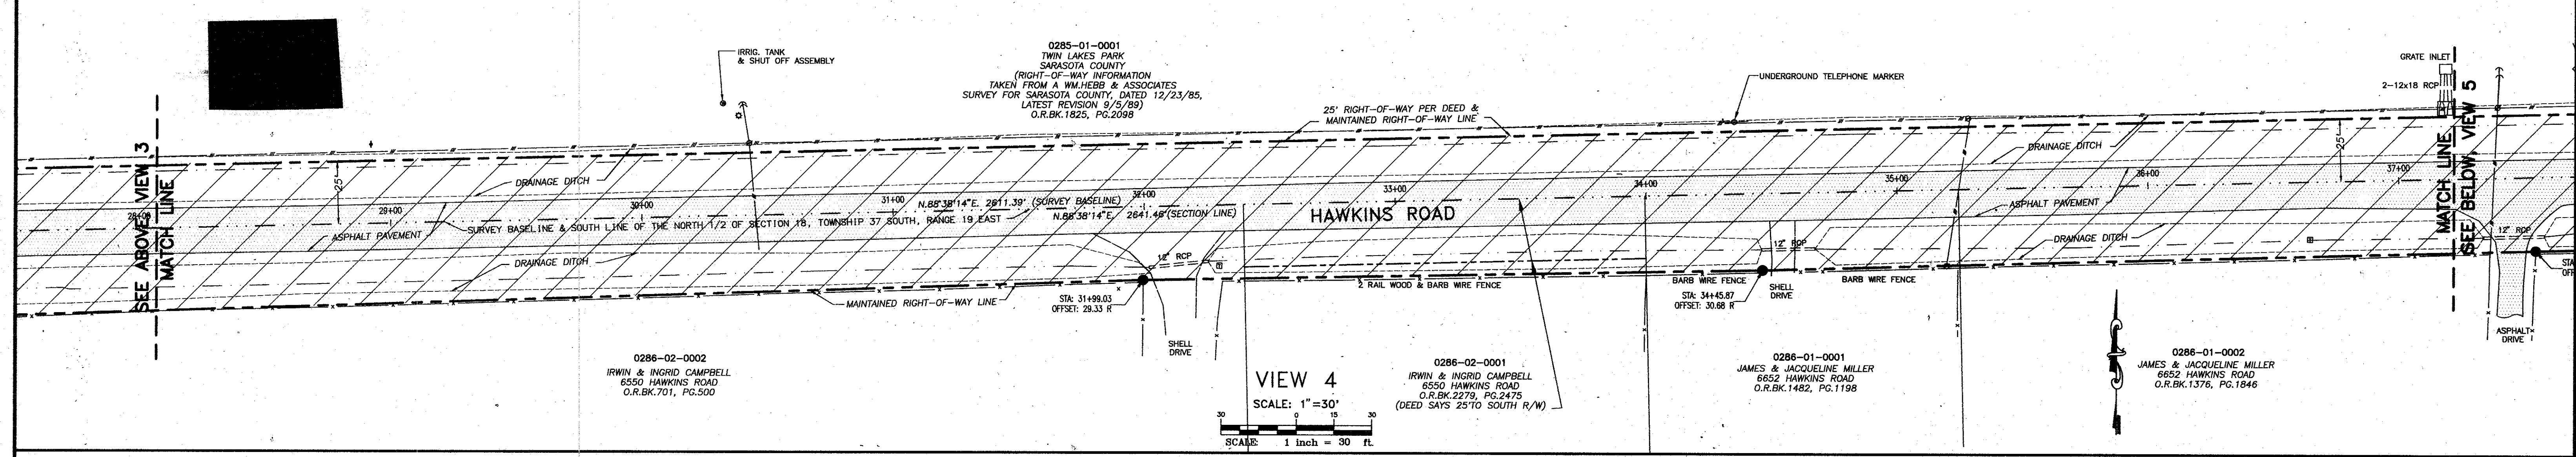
IRRIG. TANK & SHUT OFF ASSEMBLY

0285-01-0001
TWIN LAKES PARK
SARASOTA COUNTY
(RIGHT-OF-WAY INFORMATION TAKEN FROM A WM.HEBB & ASSOCIATES SURVEY FOR SARASOTA COUNTY, DATED 12/23/85, LATEST REVISION 9/5/89)
O.R.BK.1825, PG.2098

UNDERGROUND TELEPHONE MARKER

GRATE INLET
2-12x18 RCP

25' RIGHT-OF-WAY PER DEED & MAINTAINED RIGHT-OF-WAY LINE

SEE ABOVE VIEW 3
MATCH LINE

25'
28+00
29+00
30+00
31+00
32+00
33+00
34+00
35+00
36+00
37+00
25'

DRAINAGE DITCH
ASPHALT PAVEMENT
SURVEY BASELINE & SOUTH LINE OF THE NORTH 1/2 OF SECTION 18, TOWNSHIP 37 SOUTH, RANGE 19 EAST
N.88°38'14"E. 2611.39' (SURVEY BASELINE)
N.88°38'14"E. 2641.46' (SECTION LINE)
HAWKINS ROAD
DRAINAGE DITCH
ASPHALT PAVEMENT
DRAINAGE DITCH
DRAINAGE DITCH

MATCH LINE
SEE BELOW VIEW 5

12" RCP
12" RCP
12" RCP

MAINTAINED RIGHT-OF-WAY LINE
STA: 31+99.03
OFFSET: 29.33 R
SHELL DRIVE
2 RAIL WOOD & BARB WIRE FENCE
BARB WIRE FENCE
STA: 34+45.87
OFFSET: 30.68 R
SHELL DRIVE
BARB WIRE FENCE
STA
OFF
ASPHALT DRIVE

0286-02-0002
IRWIN & INGRID CAMPBELL
6550 HAWKINS ROAD
O.R.BK.701, PG.500

VIEW 4
SCALE: 1"=30'
30 0 15 30
SCALE: 1 inch = 30 ft.

0286-02-0001
IRWIN & INGRID CAMPBELL
6550 HAWKINS ROAD
O.R.BK.2279, PG.2475
(DEED SAYS 25' TO SOUTH R/W)

0286-01-0001
JAMES & JACQUELINE MILLER
6652 HAWKINS ROAD
O.R.BK.1482, PG.1198

0286-01-0002
JAMES & JACQUELINE MILLER
6652 HAWKINS ROAD
O.R.BK.1376, PG.1846